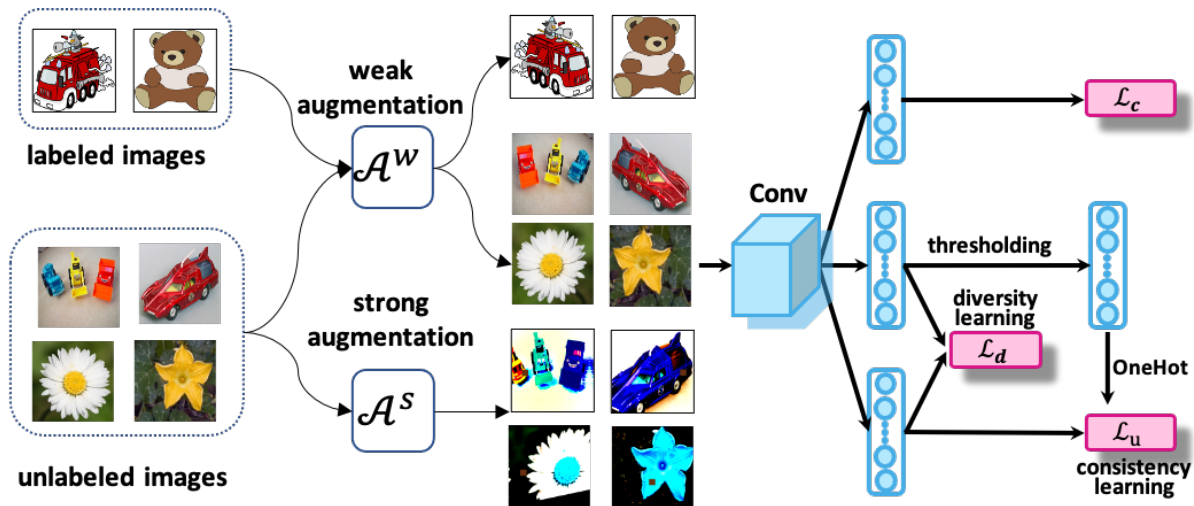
labeled images

weak augmentation

$\mathcal{A}^w$

unlabeled images

strong augmentation

$\mathcal{A}^s$

Conv

$\mathcal{L}_c$

thresholding

diversity learning

$\mathcal{L}_d$

OneHot

$\mathcal{L}_u$

consistency learning